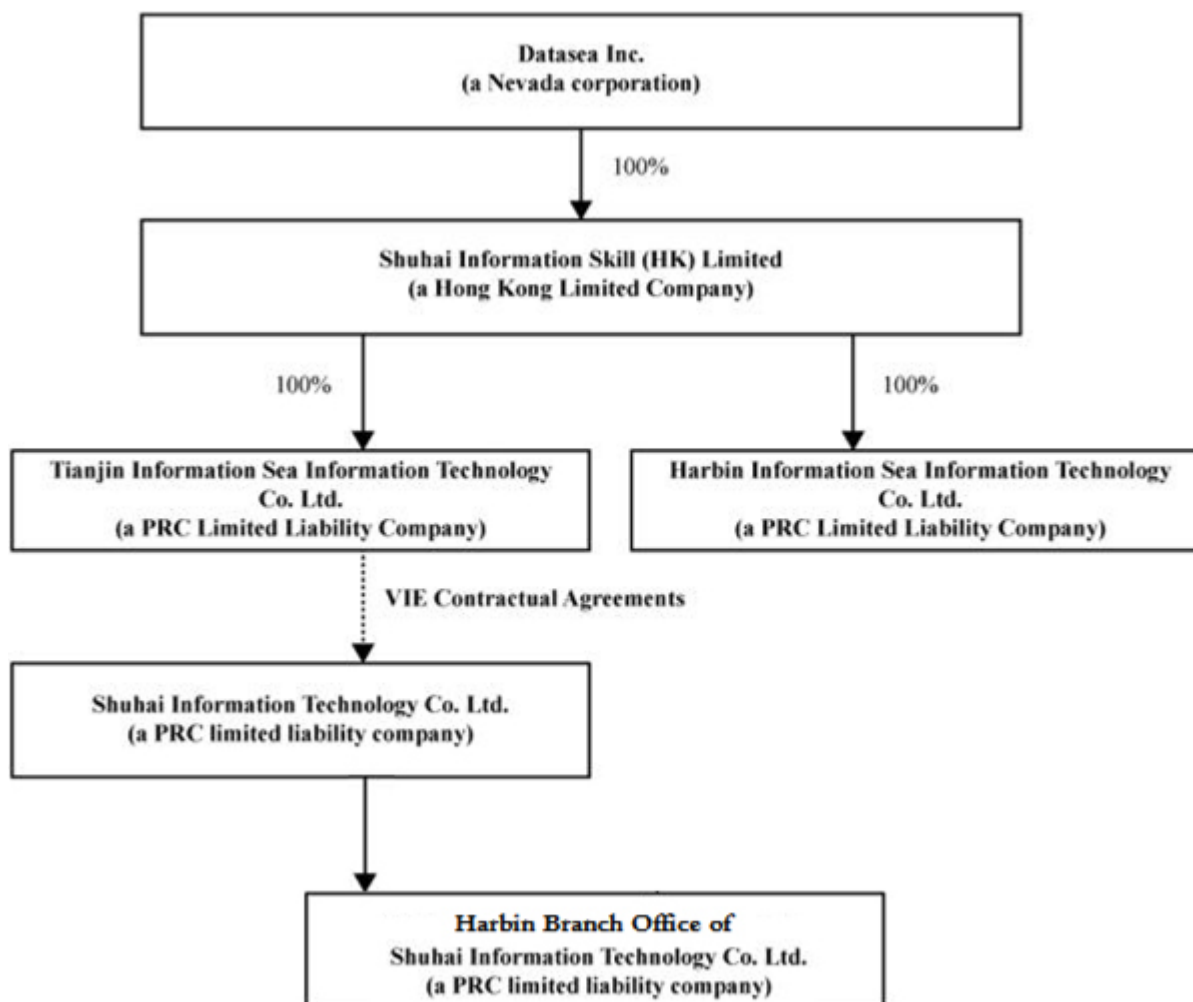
Datasea Inc.
(a Nevada corporation)

100%

Shuhai Information Skill (HK) Limited
(a Hong Kong Limited Company)

100%

100%

Tianjin Information Sea Information Technology Co. Ltd.
(a PRC Limited Liability Company)

Harbin Information Sea Information Technology Co. Ltd.
(a PRC Limited Liability Company)

VIE Contractual Agreements

Shuhai Information Technology Co. Ltd.
(a PRC limited liability company)

Harbin Branch Office of
Shuhai Information Technology Co. Ltd.
(a PRC limited liability company)